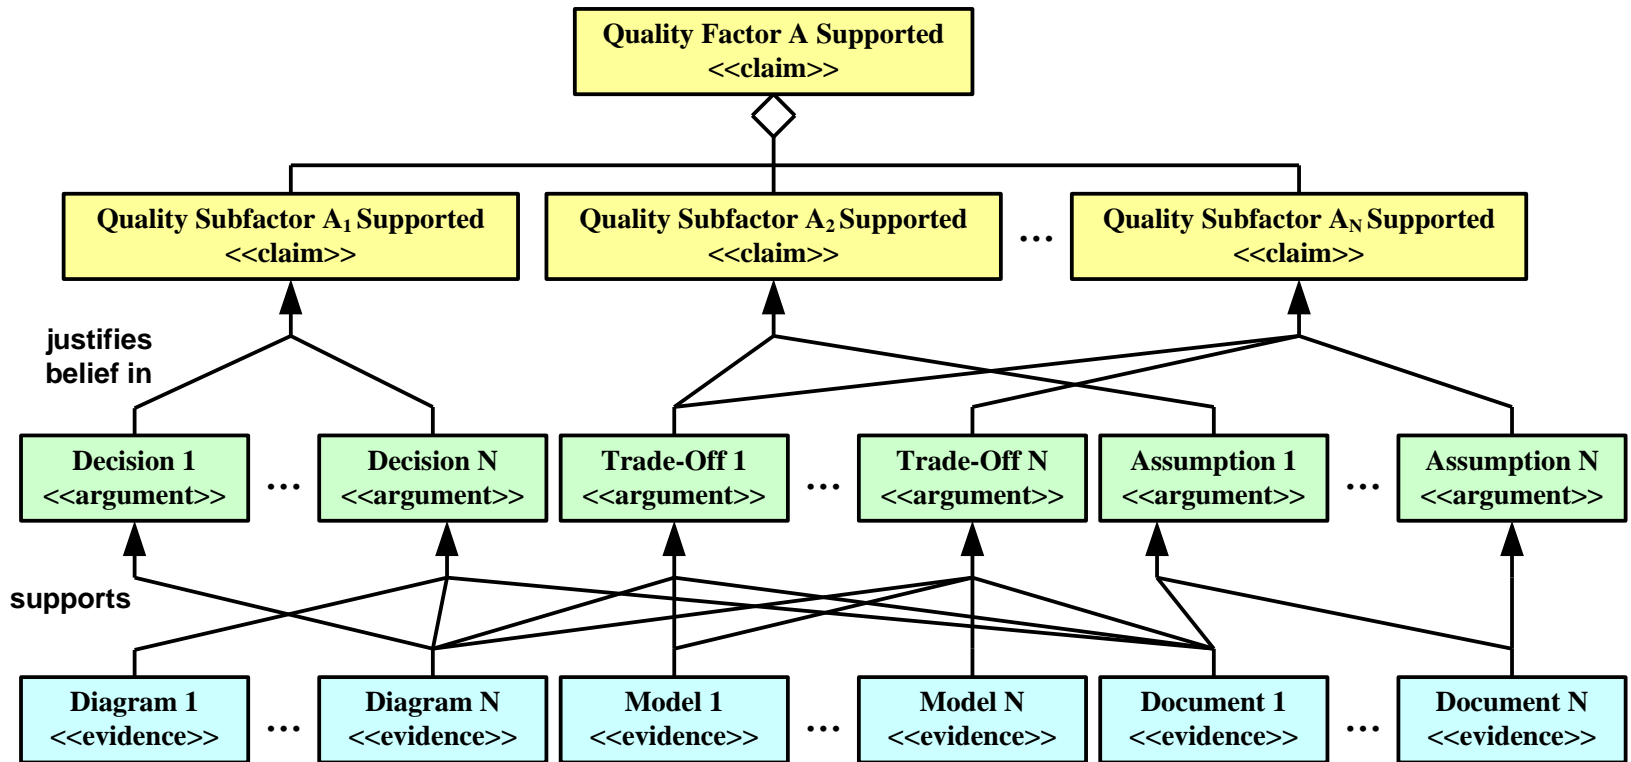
Quality Factor A Supported
<<claim>>

Quality Subfactor $A_1$ Supported
<<claim>>

Quality Subfactor $A_2$ Supported
<<claim>>

…

Quality Subfactor $A_N$ Supported
<<claim>>

justifies belief in

Decision 1
<<argument>>

…

Decision N
<<argument>>

Trade-Off 1
<<argument>>

…

Trade-Off N
<<argument>>

Assumption 1
<<argument>>

…

Assumption N
<<argument>>

supports

Diagram 1
<<evidence>>

…

Diagram N
<<evidence>>

Model 1
<<evidence>>

…

Model N
<<evidence>>

Document 1
<<evidence>>

…

Document N
<<evidence>>